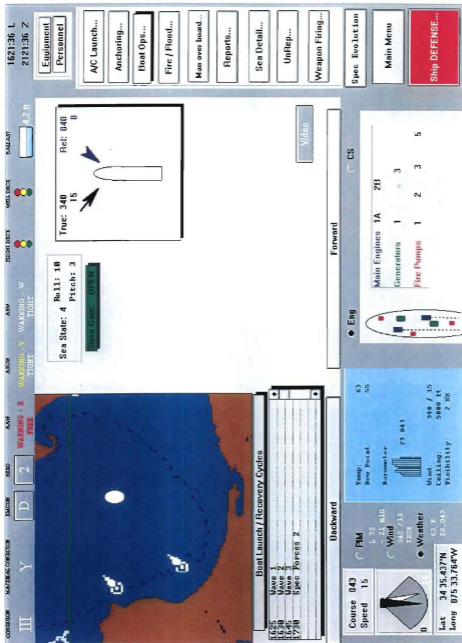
1621:36 L
2121:36 Z
Equipment
Personnel
A/C Launch...
Anchoring...
Boat Ops...
Fire / Flood...
Man over board...
Reports...
Sea Detail...
UnRep...
Weapon Firing...
Spec Evolution
Main Menu
Ship DEFENSE...

CONDITION
MATERIAL CONDITION
EMCON
HERO
AAW
ASUW
ASW
FLIGHT DECK
WELL DECK
BALLAST
III
Y
D
2
WARNING - R
FREE
WARNING - Y
TIGHT
WARNING - W
TIGHT
4.2 ft

Sea State: 4
Roll: 10
Pitch: 3
True: 340
15
Rel: 040
8
Video

Boat Launch / Recovery Cycles
1625 Wave 1
1630 Wave 2
1645 Wave 3
1730 Spec Forces 2
Backward
Forward
Eng
CS

Main Engines 1A 2B
Generators 1 3
Fire Pumps 1 2 3 5

Course 043
Speed 15
PIM
Wind
Weather
Temp 63
Dew Point 55
Barometer 29.043
Wind 340 / 15
Ceiling 5000 ft
Visibility 2 NM
Lat 34 35.437'N
Long 075 33.764'W